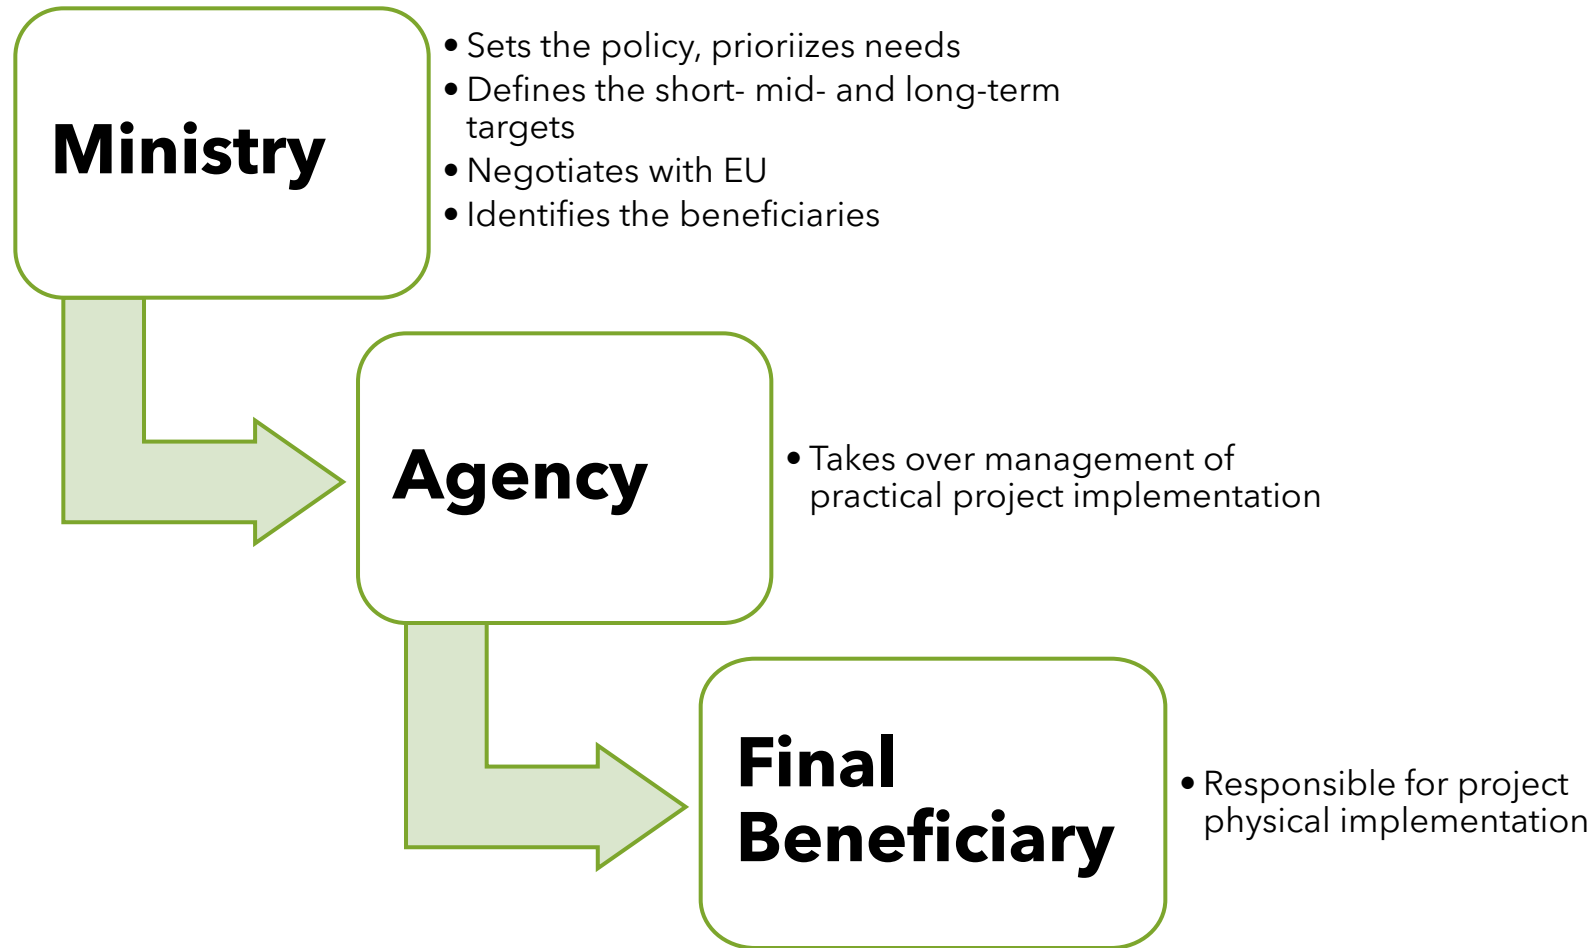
Ministry

- Sets the policy, prioriizes needs
- Defines the short- mid- and long-term targets
- Negotiates with EU
- Identifies the beneficiaries

Agency

- Takes over management of practical project implementation

Final Beneficiary

- Responsible for project physical implementation